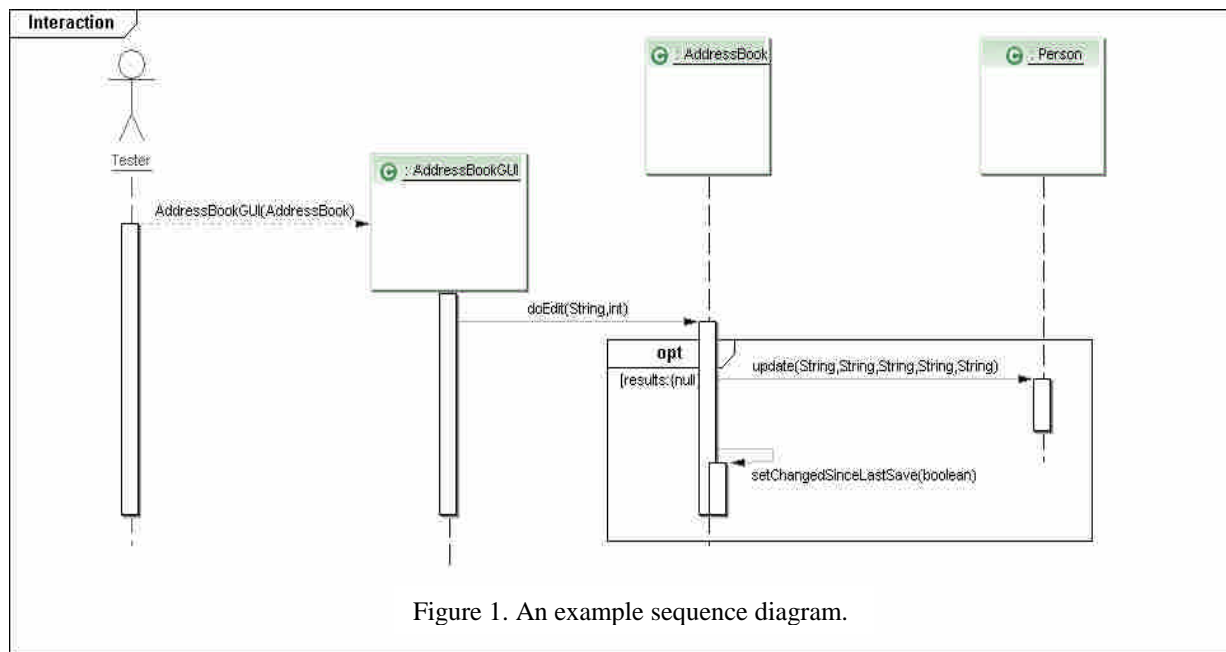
Interaction

Tester

C : AddressBookGUI

C : AddressBook

C : Person

AddressBookGUI(AddressBook)

doEdit(String,int)

opt

[results:(null

update(String,String,String,String,String)

setChangedSinceLastSave(boolean)

Figure 1. An example sequence diagram.